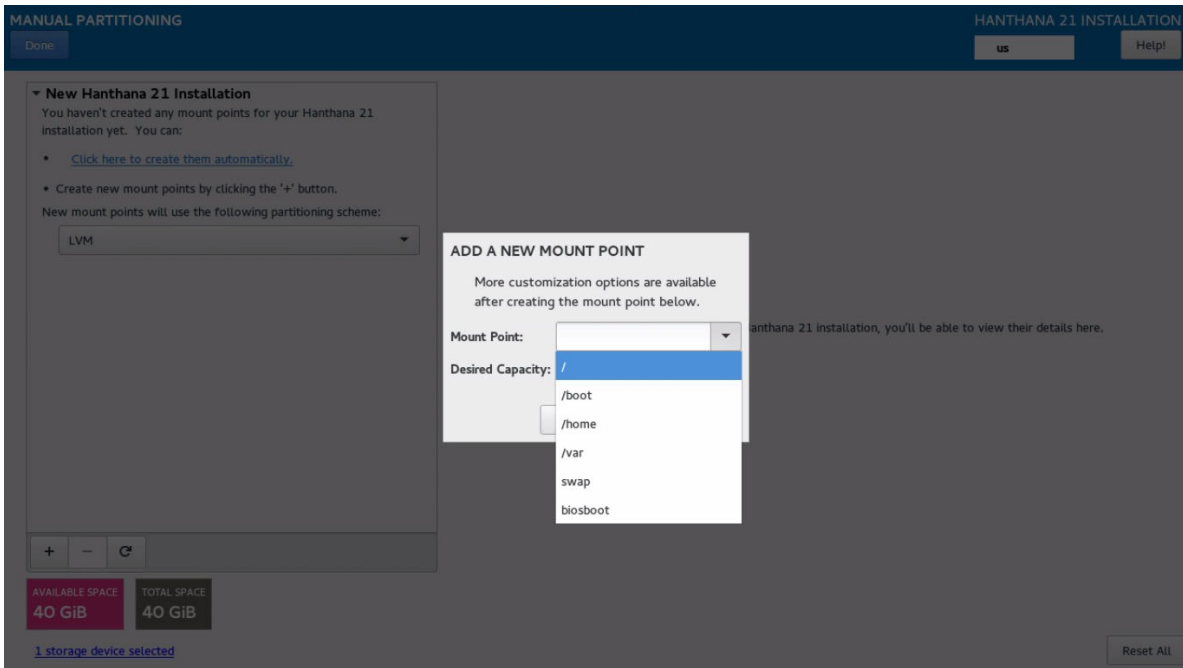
MANUAL PARTITIONING

Done

HANTHANA 21 INSTALLATION

us

Help!

▾ New Hanthana 21 Installation

You haven't created any mount points for your Hanthana 21 installation yet. You can:

• Click here to create them automatically.

• Create new mount points by clicking the '+' button.

New mount points will use the following partitioning scheme:

LVM

ADD A NEW MOUNT POINT

More customization options are available after creating the mount point below.

Mount Point:

Desired Capacity:

/

/boot

/home

/var

swap

biosboot

hanthana 21 installation, you'll be able to view their details here.

+ − C

AVAILABLE SPACE 40 GiB

TOTAL SPACE 40 GiB

1 storage device selected

Reset All